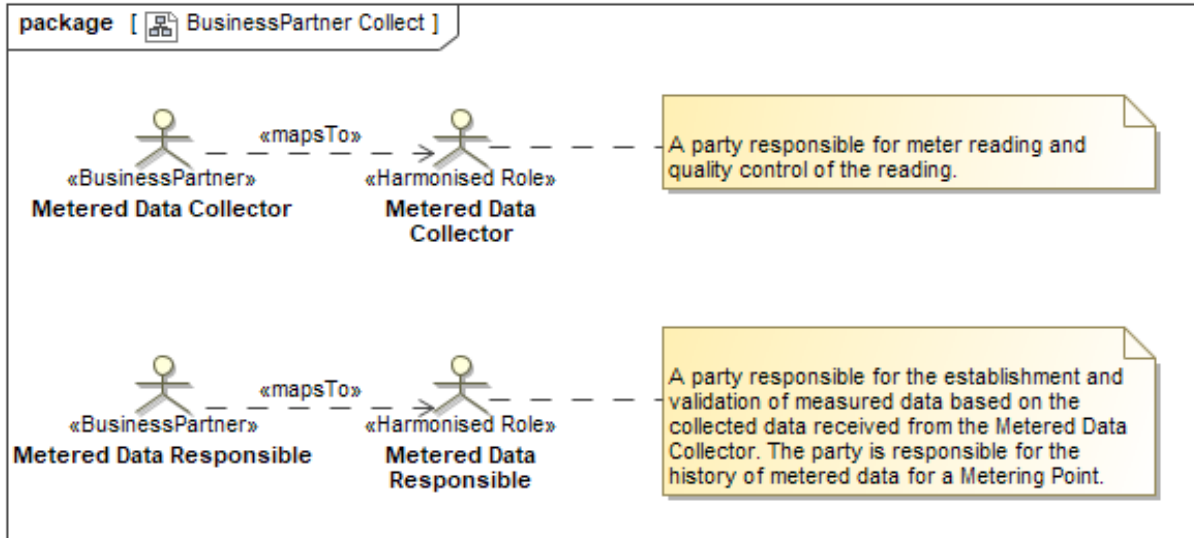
package [ BusinessPartner Collect ]

«mapsTo»

«BusinessPartner»
Metered Data Collector

«Harmonised Role»
Metered Data Collector

A party responsible for meter reading and quality control of the reading.

«mapsTo»

«BusinessPartner»
Metered Data Responsible

«Harmonised Role»
Metered Data Responsible

A party responsible for the establishment and validation of measured data based on the collected data received from the Metered Data Collector. The party is responsible for the history of metered data for a Metering Point.